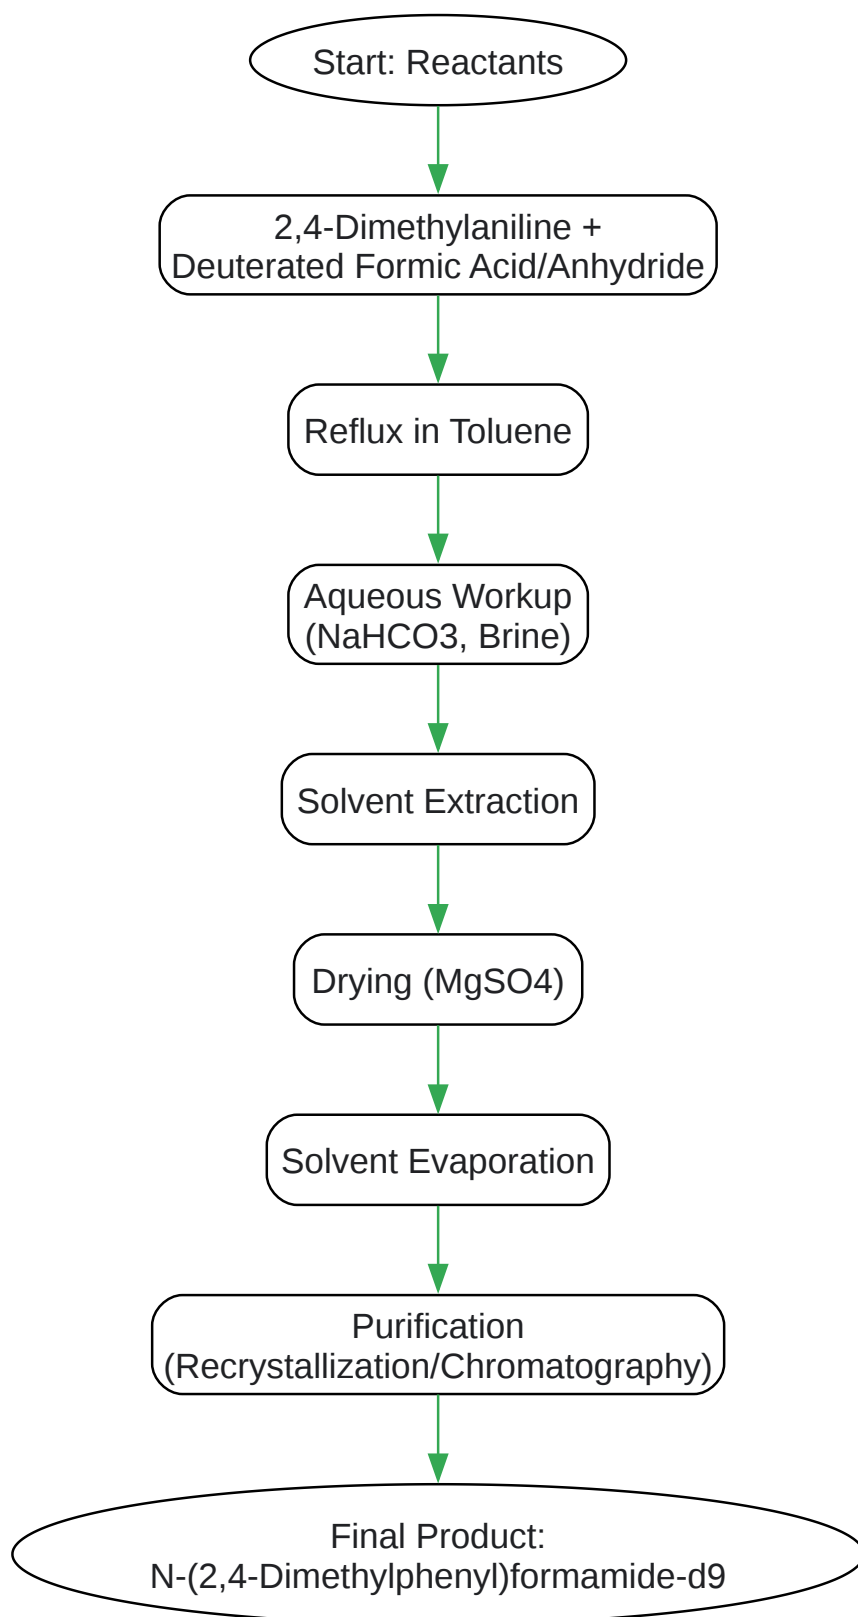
Start: Reactants

2,4-Dimethylaniline + Deuterated Formic Acid/Anhydride

Reflux in Toluene

Aqueous Workup (NaHCO3, Brine)

Solvent Extraction

Drying (MgSO4)

Solvent Evaporation

Purification (Recrystallization/Chromatography)

Final Product: N-(2,4-Dimethylphenyl)formamide-d9